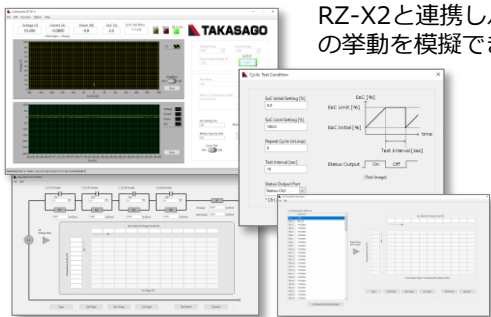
TAKASAGO

RZ-X2と連携し
の挙動を模擬で

Cyclic Test Condition

SoC Initial Setting [%]
0.0

SoC Limit Setting [%]
100.0

Repeat Cycle (0:Loop)
0

Test Interval [sec]
10

Status Output Port
Status CN2

SoC [%]
SoC Limit [%]
SoC Initial [%]
time
Test Interval [sec]
Status Output
On
Off
(Test Image)